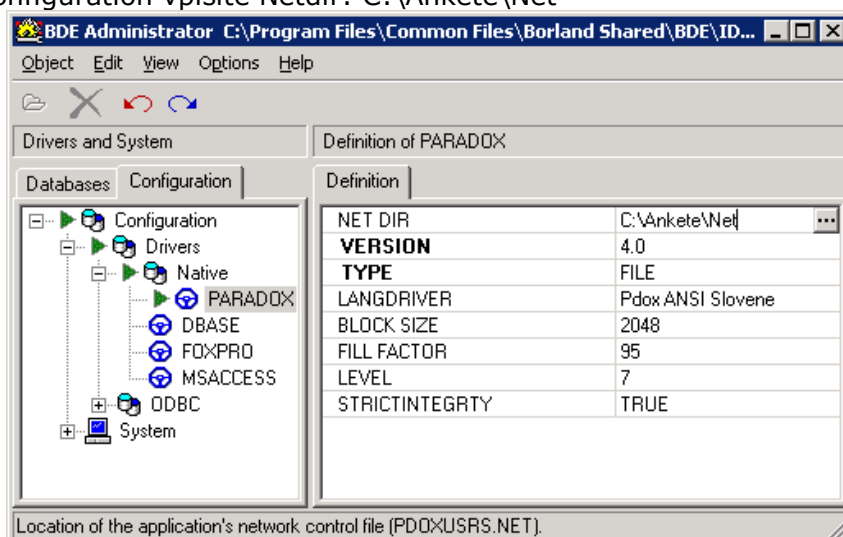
onfiguration vpišite NetDir: C:\Ankete\Net

BDE Administrator C:\Program Files\Common Files\Borland Shared\BDE\ID...

Object Edit View Options Help

Drivers and System

Definition of PARADOX

Databases Configuration

Definition

Configuration
Drivers
Native
PARADOX
DBASE
FOXPRO
MSACCESS
ODBC
System

| NET DIR | C:\Ankete\Net |
|---|---|
| VERSION | 4.0 |
| TYPE | FILE |
| LANGDRIVER | Pdox ANSI Slovene |
| BLOCK SIZE | 2048 |
| FILL FACTOR | 95 |
| LEVEL | 7 |
| STRICTINTEGRTY | TRUE |

Location of the application's network control file (PDOXUSRS.NET).